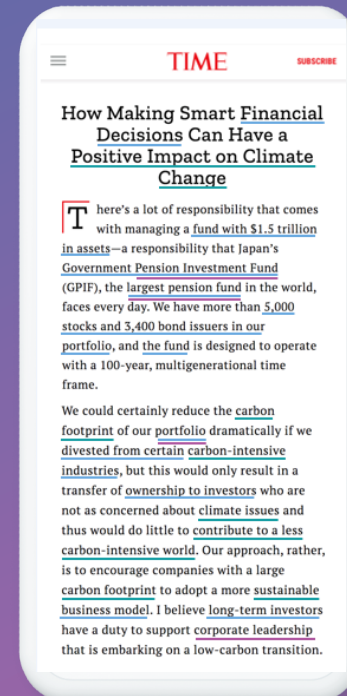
TIME

SUBSCRIBE

How Making Smart Financial Decisions Can Have a Positive Impact on Climate Change

There's a lot of responsibility that comes with managing a fund with $1.5 trillion in assets—a responsibility that Japan's Government Pension Investment Fund (GPIF), the largest pension fund in the world, faces every day. We have more than 5,000 stocks and 3,400 bond issuers in our portfolio, and the fund is designed to operate with a 100-year, multigenerational time frame.

We could certainly reduce the carbon footprint of our portfolio dramatically if we divested from certain carbon-intensive industries, but this would only result in a transfer of ownership to investors who are not as concerned about climate issues and thus would do little to contribute to a less carbon-intensive world. Our approach, rather, is to encourage companies with a large carbon footprint to adopt a more sustainable business model. I believe long-term investors have a duty to support corporate leadership that is embarking on a low-carbon transition.